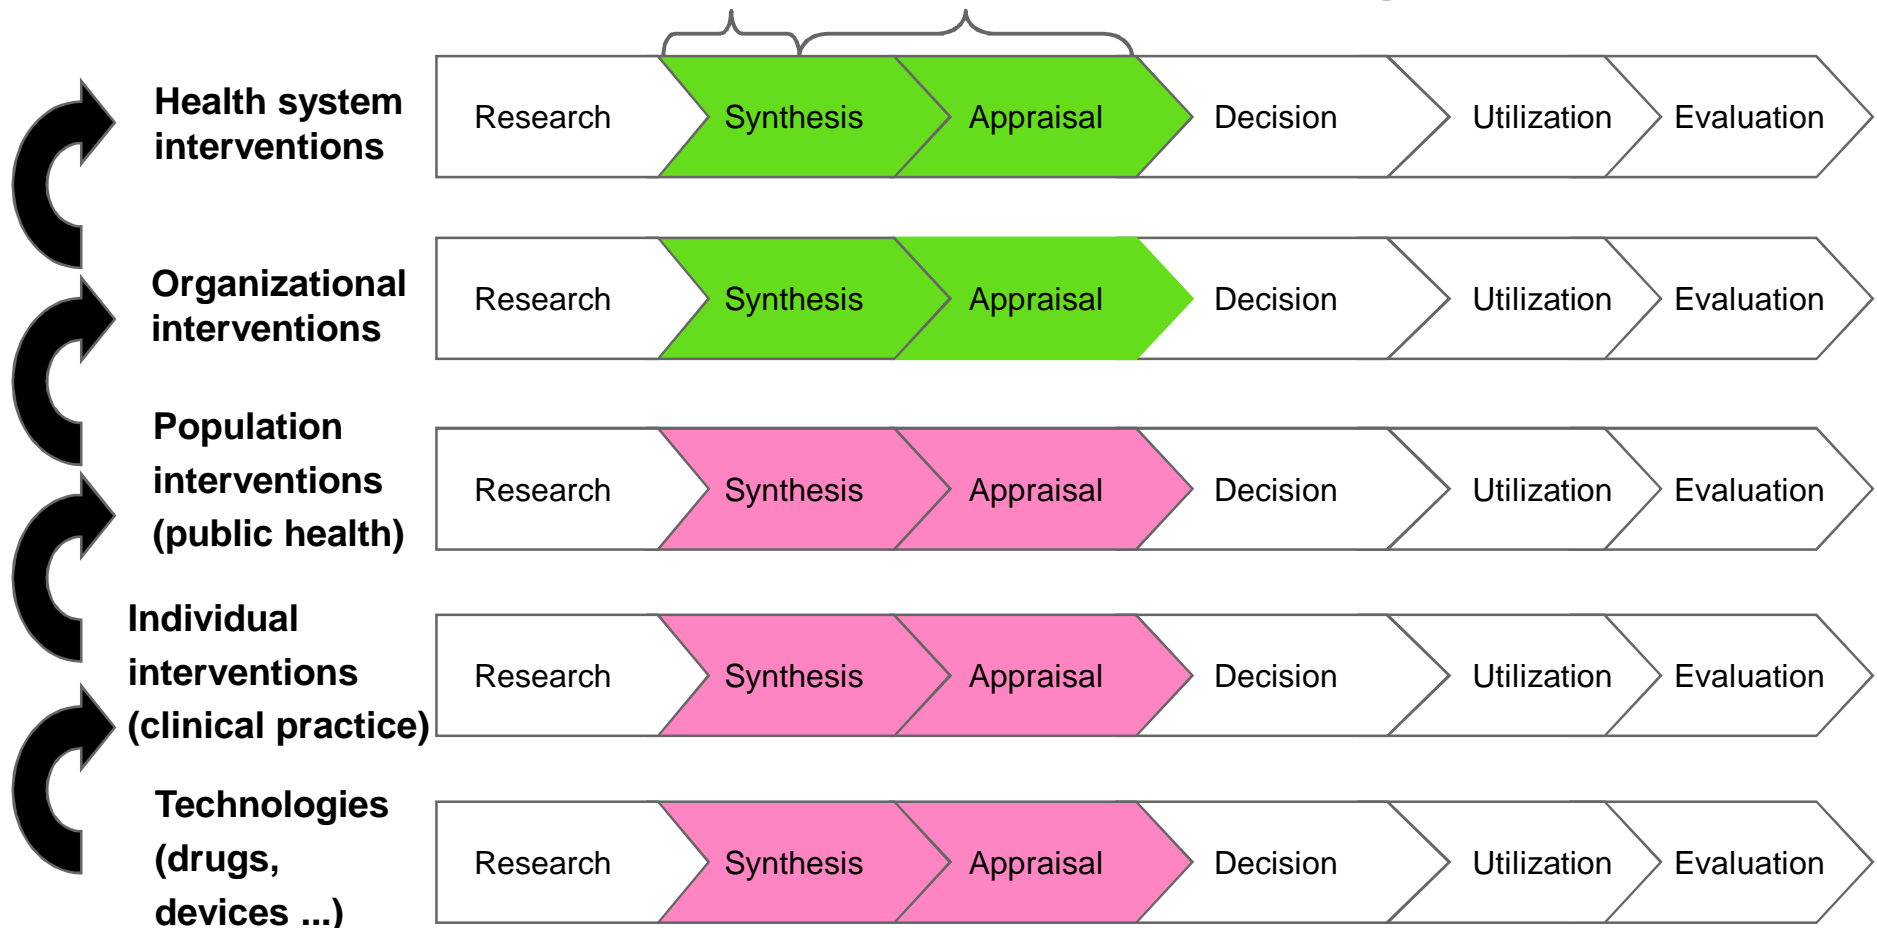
Health system interventions

Research | Synthesis | Appraisal | Decision | Utilization | Evaluation

Organizational interventions

Research | Synthesis | Appraisal | Decision | Utilization | Evaluation

Population interventions (public health)

Research | Synthesis | Appraisal | Decision | Utilization | Evaluation

Individual interventions (clinical practice)

Research | Synthesis | Appraisal | Decision | Utilization | Evaluation

Technologies (drugs, devices ...)

Research | Synthesis | Appraisal | Decision | Utilization | Evaluation